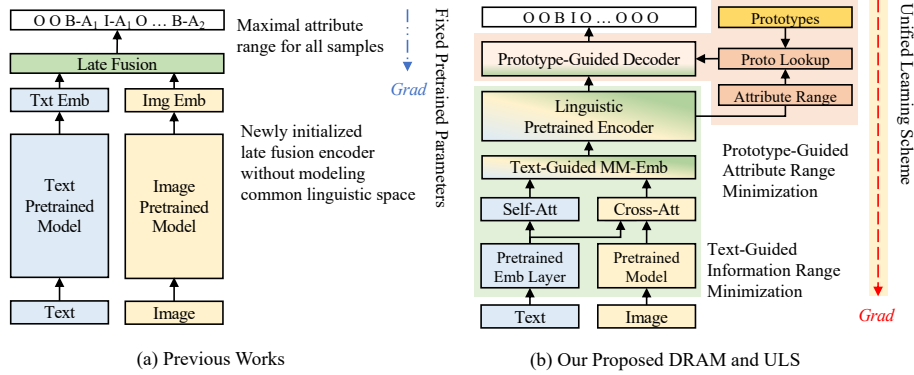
O O B-A$_1$ I-A$_1$ O … B-A$_2$

Maximal attribute range for all samples

Late Fusion

Txt Emb

Img Emb

Newly initialized late fusion encoder without modeling common linguistic space

Text Pretrained Model

Image Pretrained Model

Text

Image

Grad

Fixed Pretrained Parameters

(a) Previous Works

O O B I O … O O O

Prototypes

Prototype-Guided Decoder

Proto Lookup

Attribute Range

Linguistic Pretrained Encoder

Text-Guided MM-Emb

Self-Att

Cross-Att

Pretrained Emb Layer

Pretrained Model

Text

Image

Prototype-Guided Attribute Range Minimization

Text-Guided Information Range Minimization

Unified Learning Scheme

Grad

(b) Our Proposed DRAM and ULS